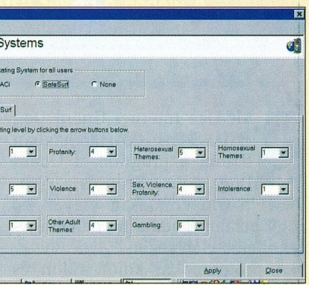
Systems

ating System for all users

ACI SafeSurf None

Surf

ting level by clicking the arrow buttons below.

| 1 | Profanity: 4 | Heterosexual Themes: 6 | Homosexual Themes: 1 |
|---|---|---|---|
| 5 | Violence: 4 | Sex, Violence, Profanity: 4 | Intolerance: 1 |
| 1 | Other Adult Themes: 4 | Gambling: 6 | |

Apply Close